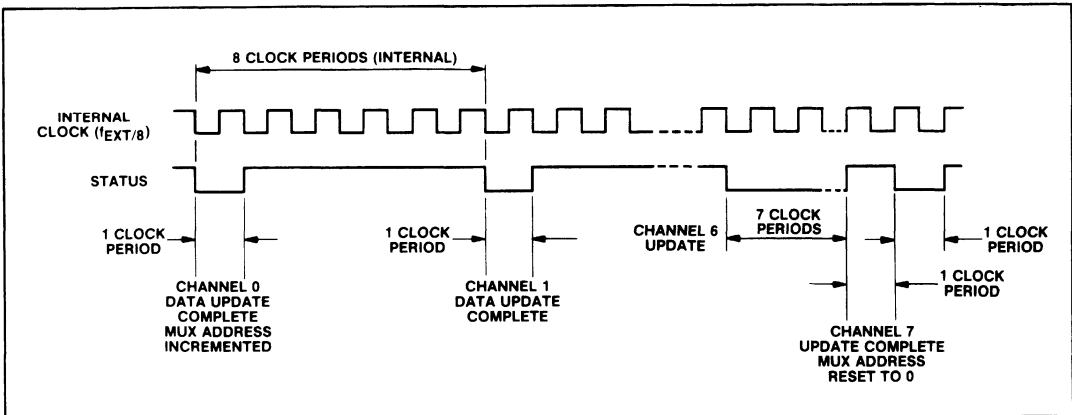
8 CLOCK PERIODS (INTERNAL)

INTERNAL CLOCK ($f_{EXT/8}$)

STATUS

1 CLOCK PERIOD

1 CLOCK PERIOD

CHANNEL 6 UPDATE

7 CLOCK PERIODS

1 CLOCK PERIOD

1 CLOCK PERIOD

CHANNEL 0 DATA UPDATE COMPLETE MUX ADDRESS INCREMENTED

CHANNEL 1 DATA UPDATE COMPLETE

CHANNEL 7 UPDATE COMPLETE MUX ADDRESS RESET TO 0